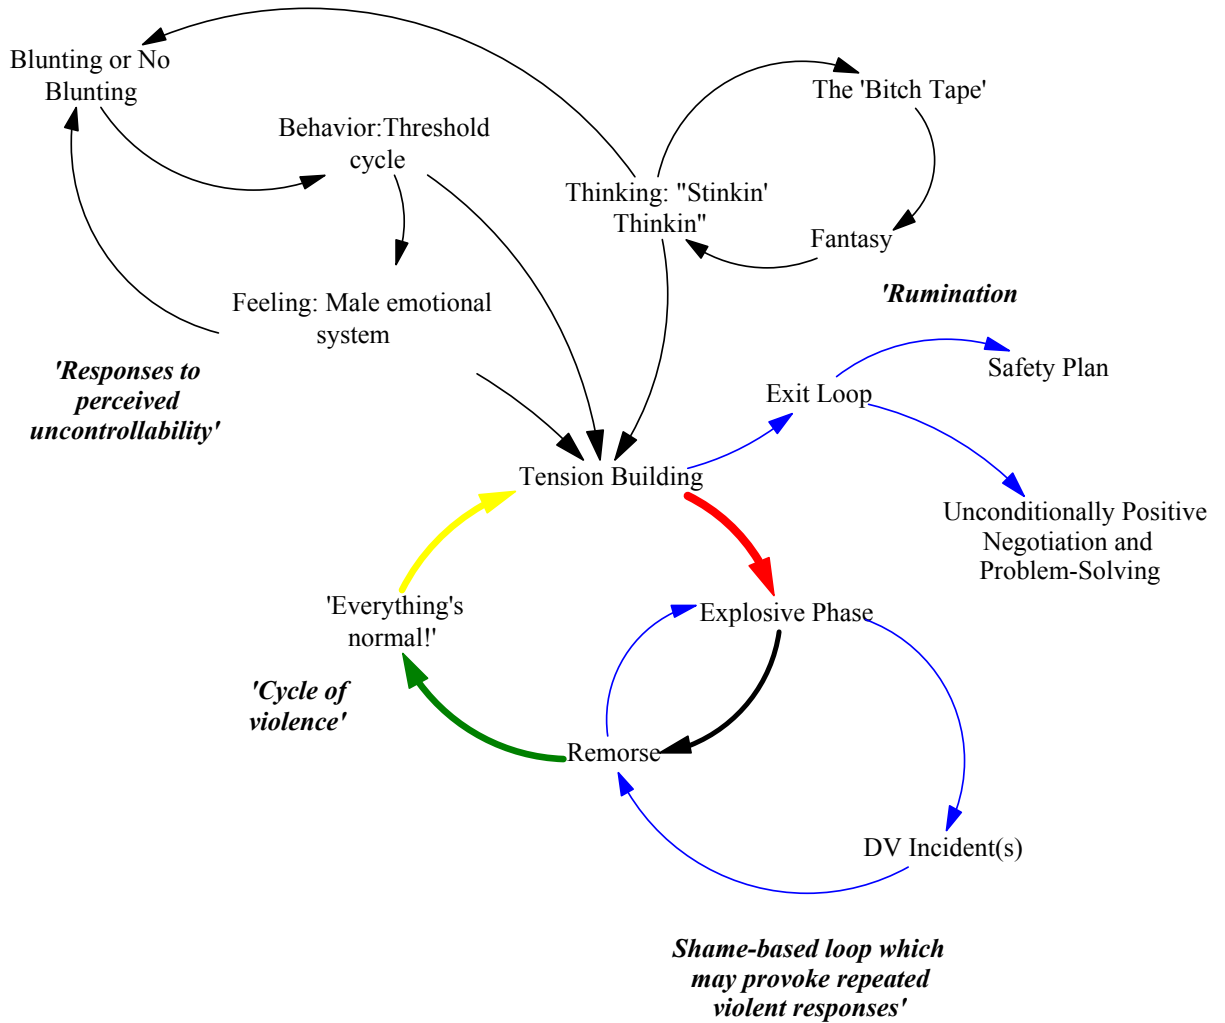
Blunting or No Blunting

Behavior:Threshold cycle

The 'Bitch Tape'

Thinking: "Stinkin' Thinkin"

Fantasy

'Rumination

Feeling: Male emotional system

'Responses to perceived uncontrollability'

Safety Plan

Exit Loop

Tension Building

Unconditionally Positive Negotiation and Problem-Solving

'Everything's normal!'

Explosive Phase

'Cycle of violence'

Remorse

DV Incident(s)

Shame-based loop which may provoke repeated violent responses'